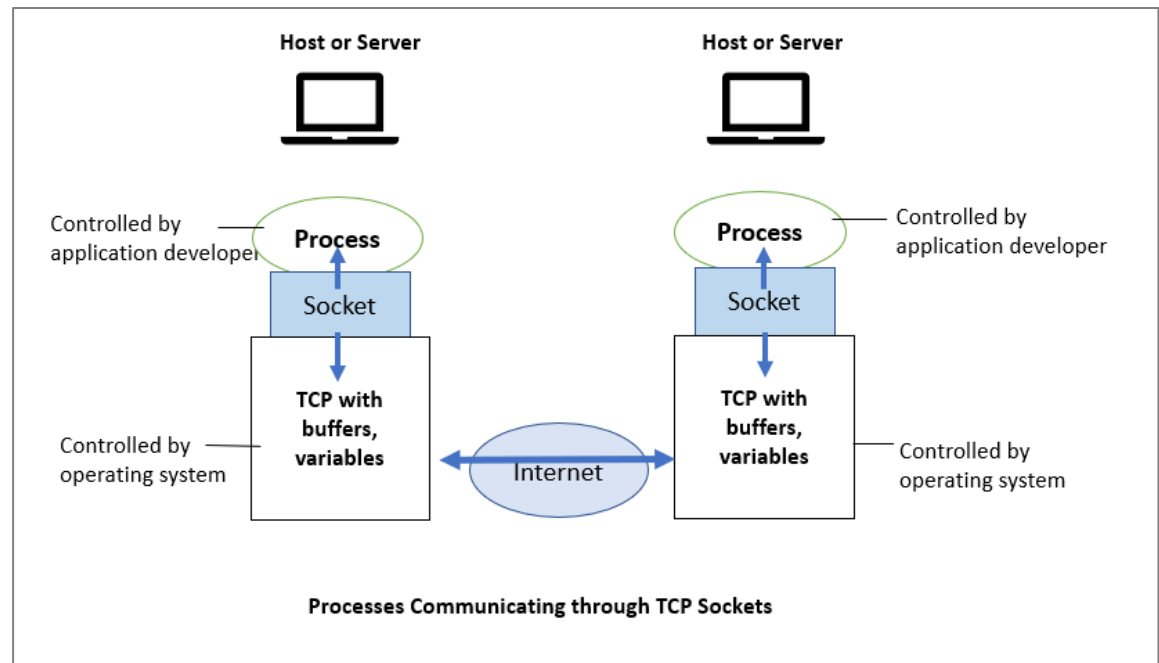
Host or Server

Host or Server

Controlled by application developer

Process

Socket

TCP with buffers, variables

Controlled by operating system

Process

Controlled by application developer

Socket

TCP with buffers, variables

Controlled by operating system

Internet

Processes Communicating through TCP Sockets